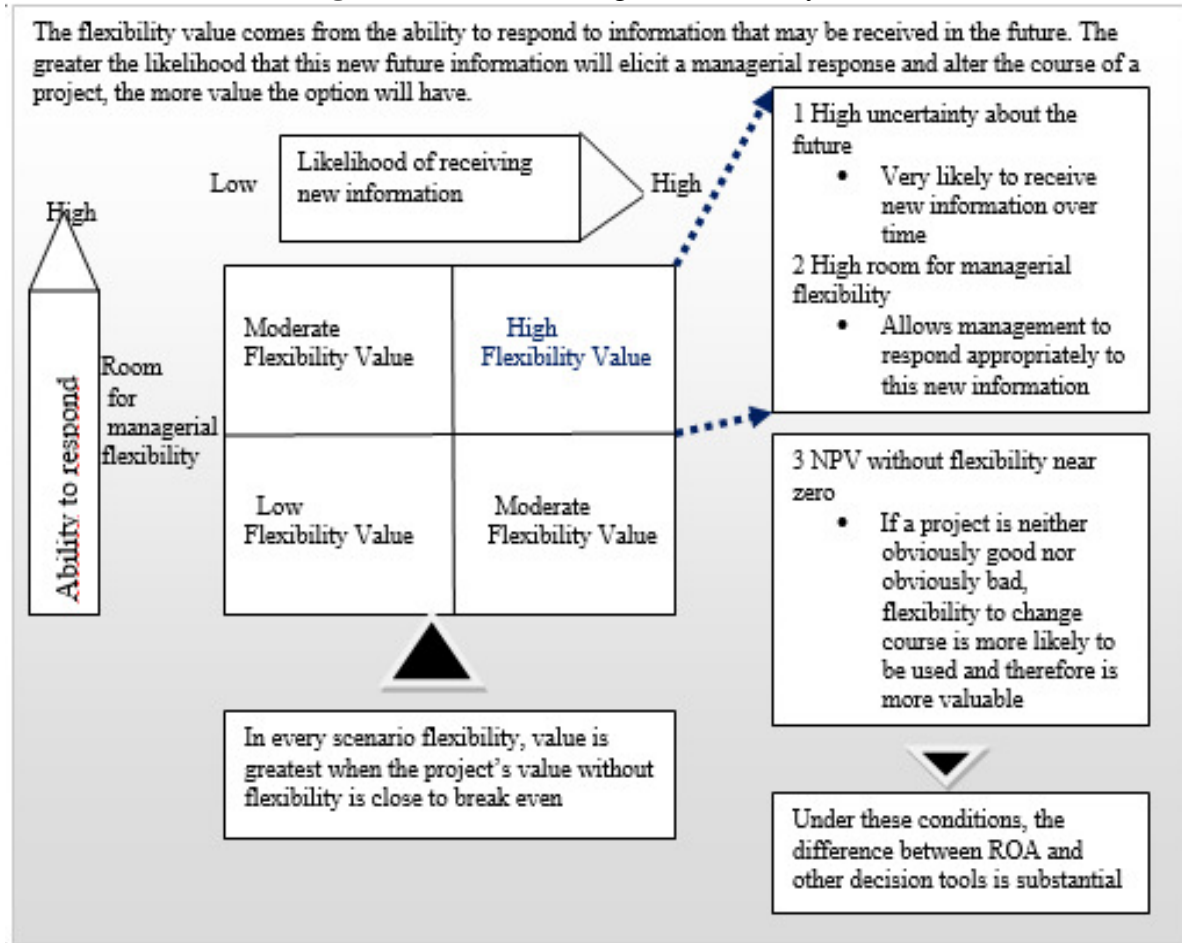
The flexibility value comes from the ability to respond to information that may be received in the future. The greater the likelihood that this new future information will elicit a managerial response and alter the course of a project, the more value the option will have.

Low

Likelihood of receiving new information

High

High

Ability to respond

Room for managerial flexibility

| Moderate Flexibility Value | High Flexibility Value |
|---|---|
| Low Flexibility Value | Moderate Flexibility Value |

1 High uncertainty about the future
• Very likely to receive new information over time
2 High room for managerial flexibility
• Allows management to respond appropriately to this new information

3 NPV without flexibility near zero
• If a project is neither obviously good nor obviously bad, flexibility to change course is more likely to be used and therefore is more valuable

In every scenario flexibility, value is greatest when the project's value without flexibility is close to break even

Under these conditions, the difference between ROA and other decision tools is substantial